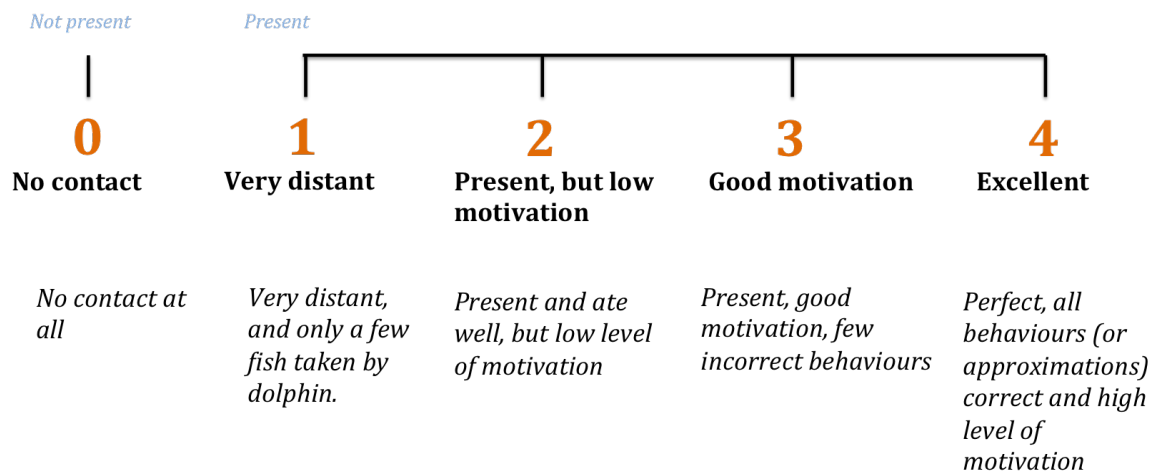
Not present

Present

0
No contact

No contact at all

1
Very distant

Very distant, and only a few fish taken by dolphin.

2
Present, but low motivation

Present and ate well, but low level of motivation

3
Good motivation

Present, good motivation, few incorrect behaviours

4
Excellent

Perfect, all behaviours (or approximations) correct and high level of motivation